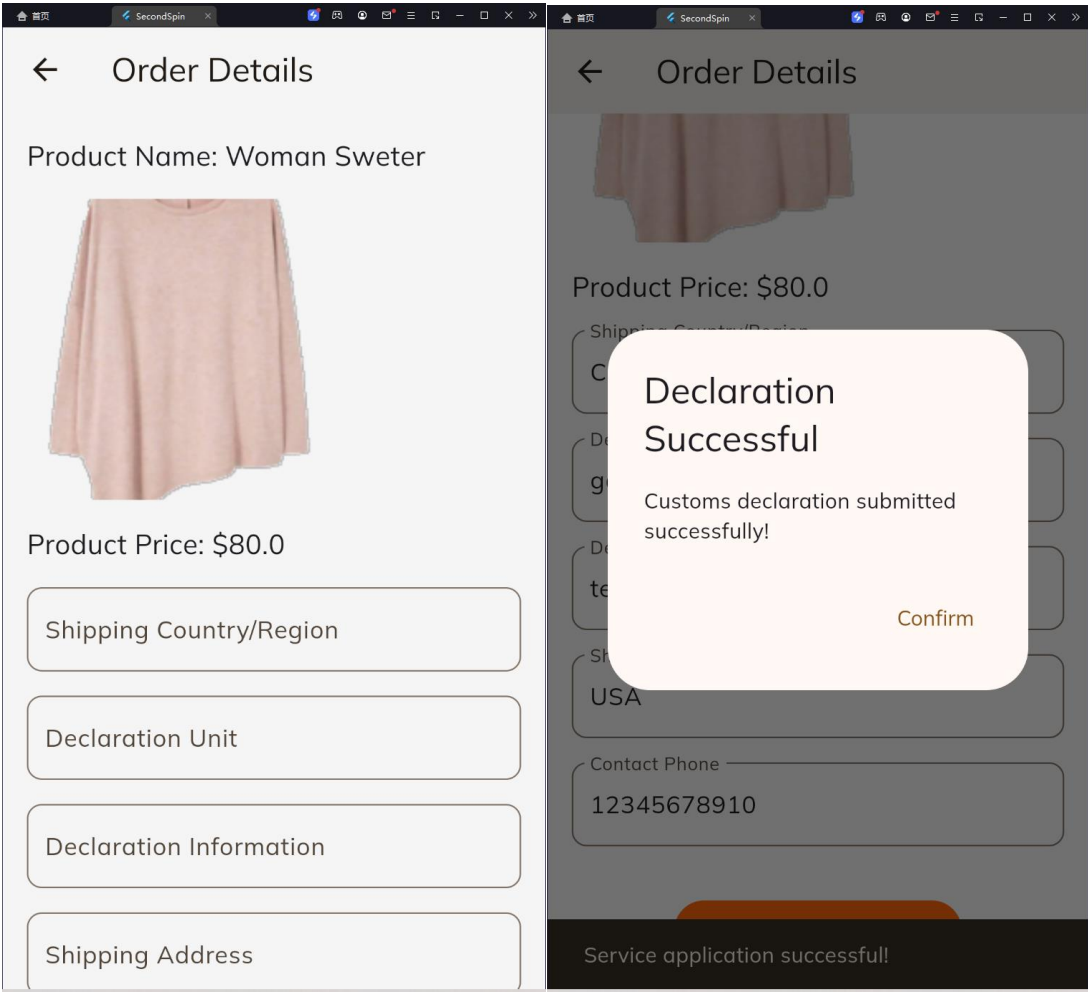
首页 SecondSpin ×

← Order Details

Product Name: Woman Sweter

Product Price: $80.0

Shipping Country/Region

Declaration Unit

Declaration Information

Shipping Address

首页 SecondSpin ×

← Order Details

Product Price: $80.0

Shipping Country/Region

C

De

g

De

te

Sh

USA

Declaration Successful

Customs declaration submitted successfully!

Confirm

Contact Phone

12345678910

Service application successful!